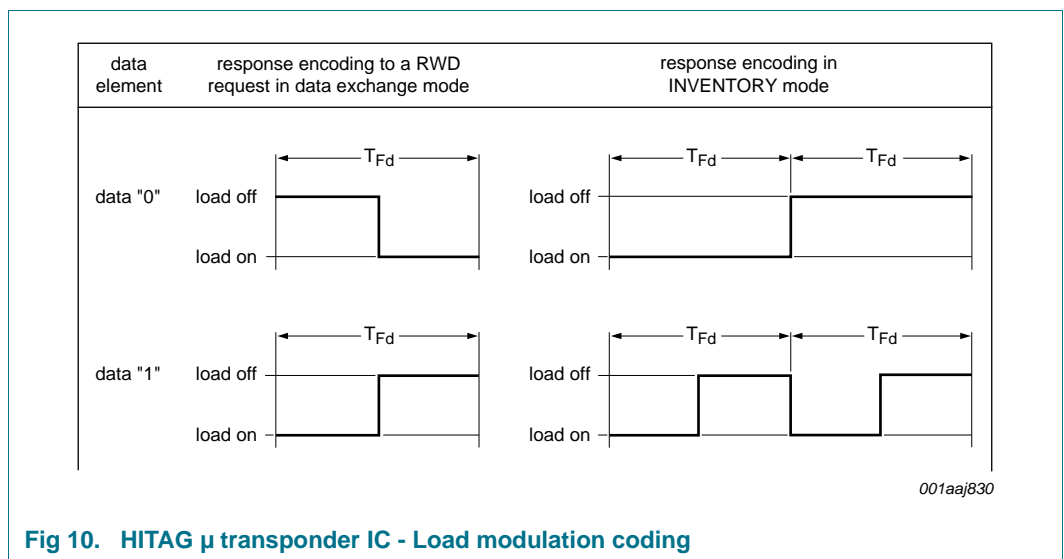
| data element | response encoding to a RWD request in data exchange mode | response encoding in INVENTORY mode |
|---|---|---|

$T_{Fd}$

data "0" load off

load on

$T_{Fd}$ $T_{Fd}$

load off

load on

$T_{Fd}$

data "1" load off

load on

$T_{Fd}$ $T_{Fd}$

load off

load on

001aaj830

Fig 10. HITAG µ transponder IC - Load modulation coding